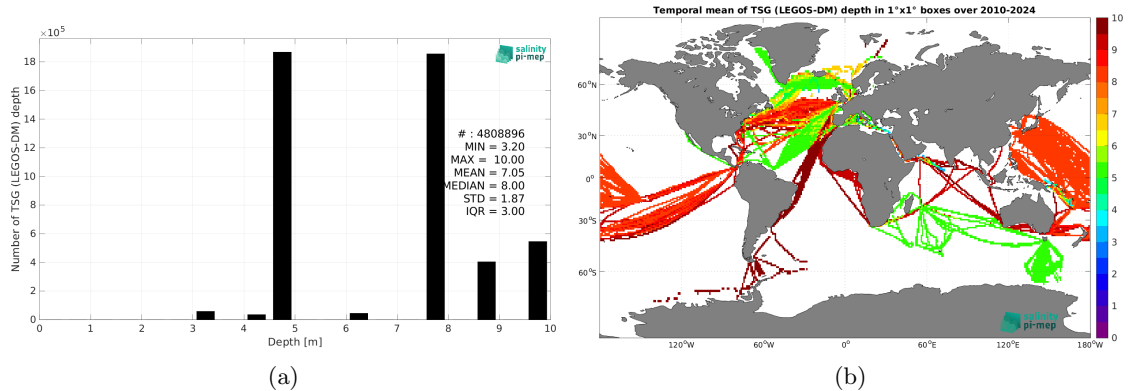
$\times 10^5$

salinity pi-mep

Number of TSG (LEGOS-DM) depth

18
16
14
12
10
8
6
4
2
0

# : 4808896
MIN = 3.20
MAX = 10.00
MEAN = 7.05
MEDIAN = 8.00
STD = 1.87
IQR = 3.00

0 1 2 3 4 5 6 7 8 9 10
Depth [m]

(a)

Temporal mean of TSG (LEGOS-DM) depth in 1°x1° boxes over 2010-2024

60°N
30°N
0°
30°S
60°S

120°W 60°W 0° 60°E 120°E 180°W

10
9
8
7
6
5
4
3
2
1
0

salinity pi-mep

(b)